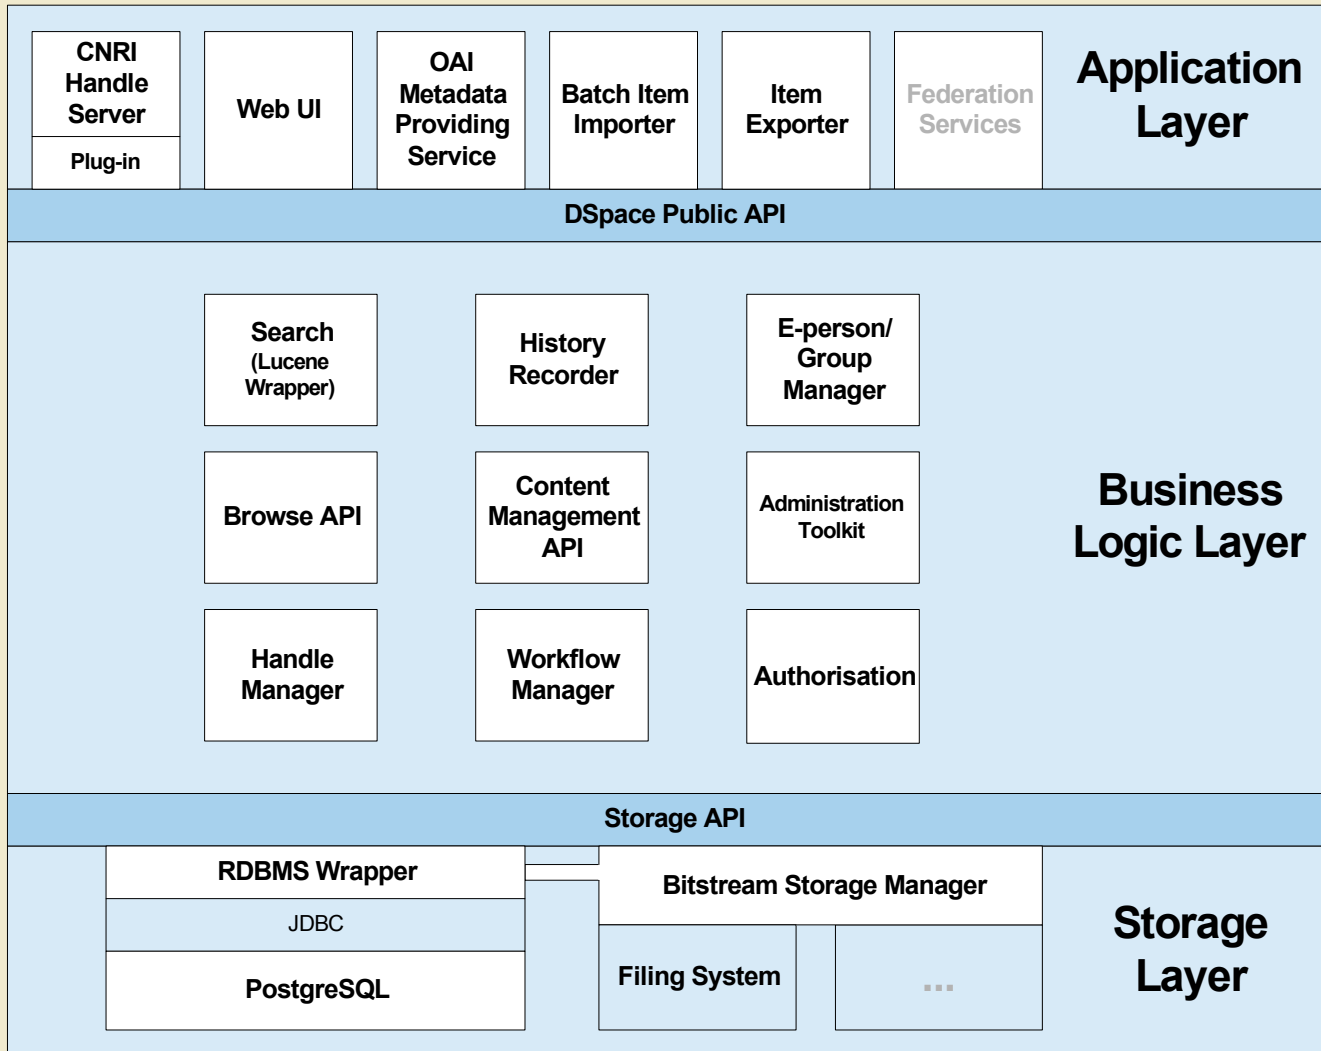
CNRI Handle Server

Plug-in

Web UI

OAI Metadata Providing Service

Batch Item Importer

Item Exporter

Federation Services

Application Layer

DSpace Public API

Search (Lucene Wrapper)

History Recorder

E-person/ Group Manager

Browse API

Content Management API

Administration Toolkit

Business Logic Layer

Handle Manager

Workflow Manager

Authorisation

Storage API

RDBMS Wrapper

JDBC

PostgreSQL

Bitstream Storage Manager

Filing System

...

Storage Layer